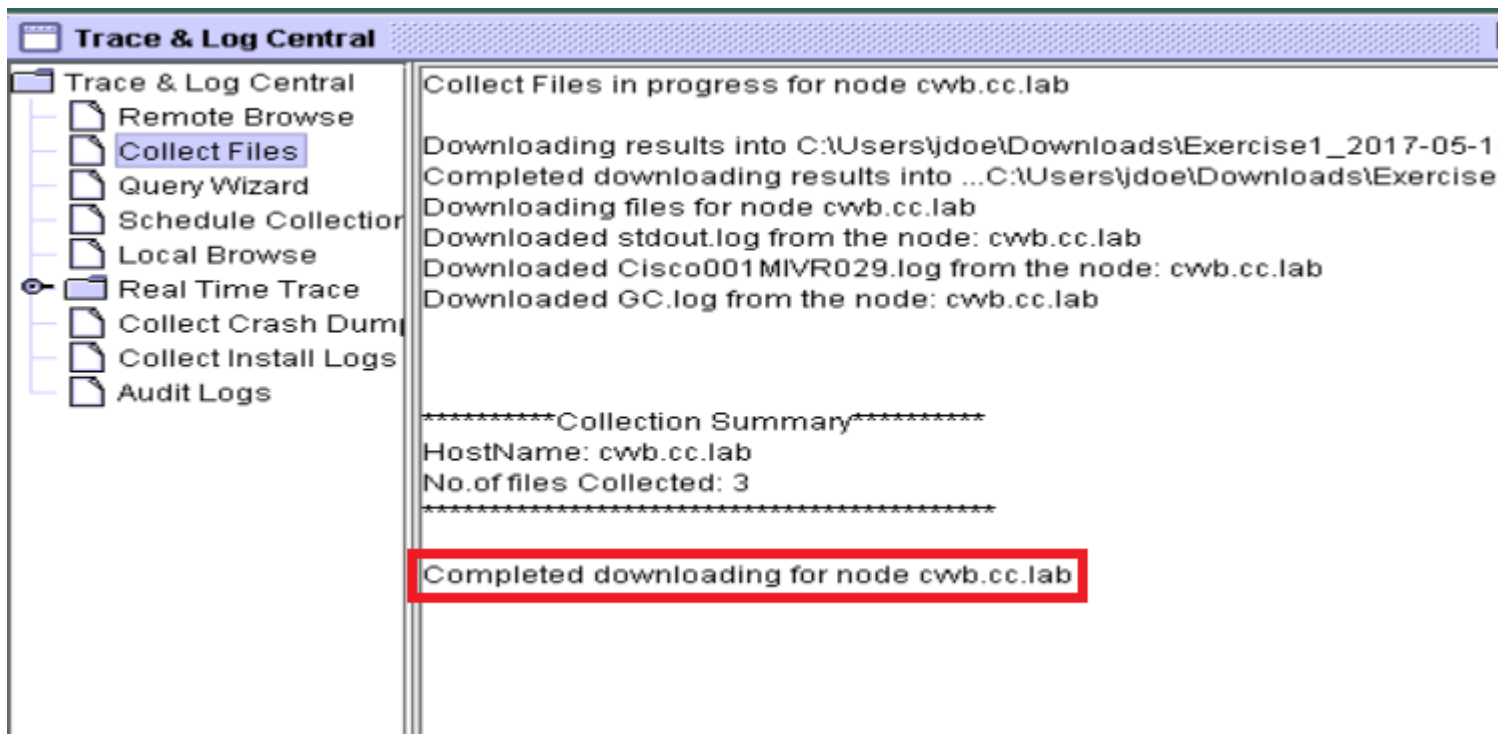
Trace & Log Central

Trace & Log Central
Remote Browse
Collect Files
Query Wizard
Schedule Collectior
Local Browse
Real Time Trace
Collect Crash Dum
Collect Install Logs
Audit Logs

Collect Files in progress for node cvwb.cc.lab

Downloading results into C:\Users\jdoe\Downloads\Exercise1_2017-05-1
Completed downloading results into ...C:\Users\jdoe\Downloads\Exercise
Downloading files for node cvwb.cc.lab
Downloaded stdout.log from the node: cvwb.cc.lab
Downloaded Cisco001MIVR029.log from the node: cvwb.cc.lab
Downloaded GC.log from the node: cvwb.cc.lab

***********Collection Summary***********
HostName: cvwb.cc.lab
No.of files Collected: 3
*******************************************

Completed downloading for node cvwb.cc.lab